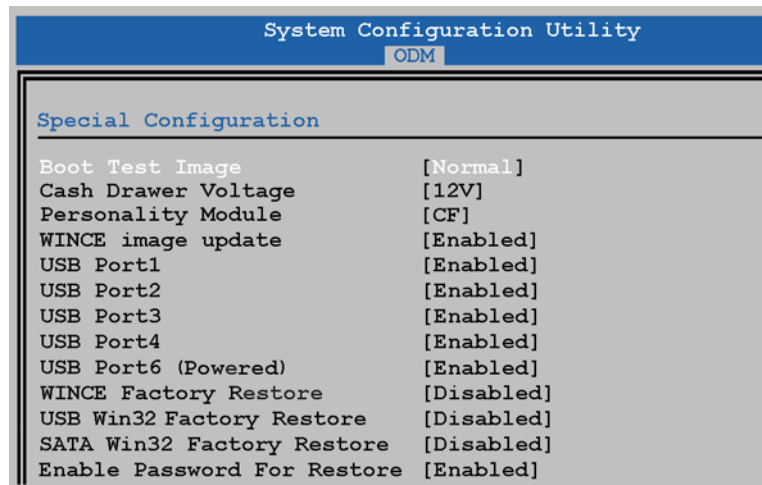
System Configuration Utility
ODM

Special Configuration

| | |
|---|---|
| Boot Test Image | [Normal] |
| Cash Drawer Voltage | [12V] |
| Personality Module | [CF] |
| WINCE image update | [Enabled] |
| USB Port1 | [Enabled] |
| USB Port2 | [Enabled] |
| USB Port3 | [Enabled] |
| USB Port4 | [Enabled] |
| USB Port6 (Powered) | [Enabled] |
| WINCE Factory Restore | [Disabled] |
| USB Win32 Factory Restore | [Disabled] |
| SATA Win32 Factory Restore | [Disabled] |
| Enable Password For Restore | [Enabled] |